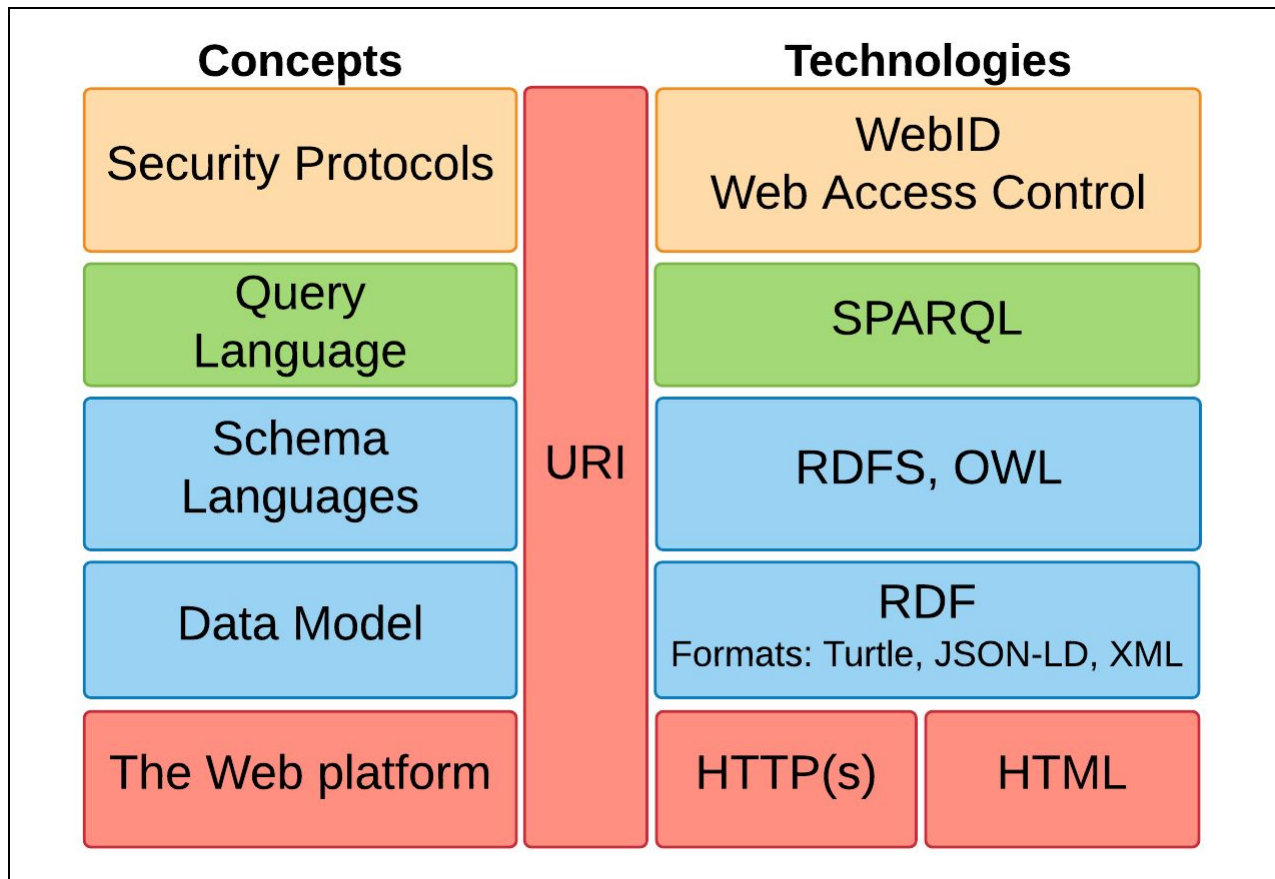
Concepts

Technologies

Security Protocols

WebID
Web Access Control

Query Language

SPARQL

Schema Languages

RDFS, OWL

URI

Data Model

RDF
Formats: Turtle, JSON-LD, XML

The Web platform

HTTP(s)

HTML